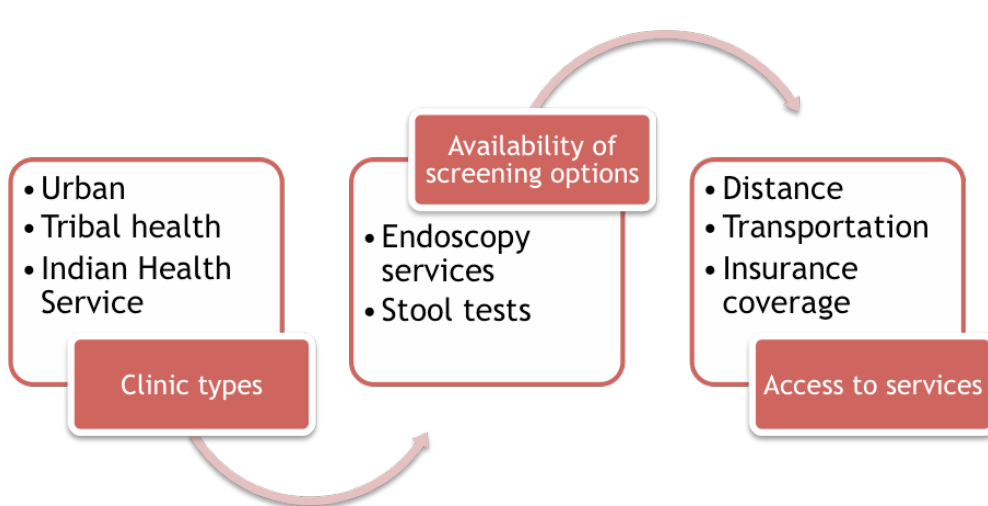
- Urban
- Tribal health
- Indian Health Service

Clinic types

Availability of screening options

- Endoscopy services
- Stool tests

- Distance
- Transportation
- Insurance coverage

Access to services